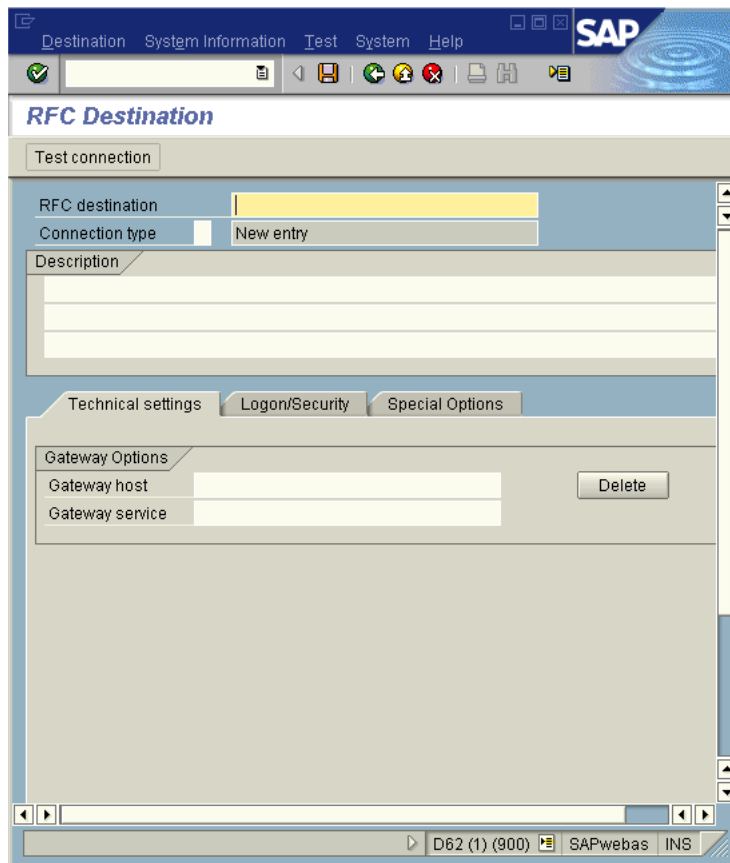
Destination System Information Test System Help

SAP

RFC Destination

Test connection

RFC destination

Connection type New entry

Description

Technical settings Logon/Security Special Options

Gateway Options

Gateway host

Gateway service

Delete

D62 (1) (900) SAPwebas INS